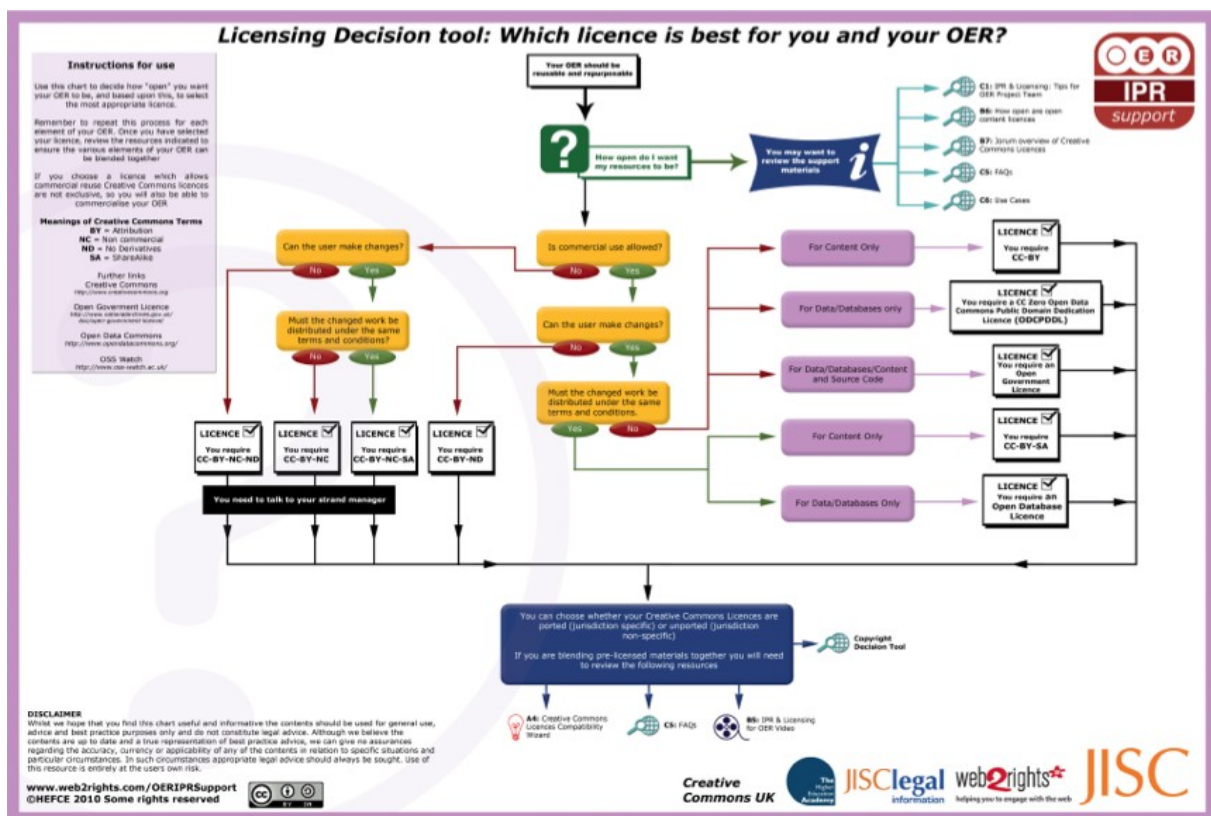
Licensing Decision tool: Which licence is best for you and your OER?

OER IPR support

Instructions for use

Use this chart to decide how "open" you want your OER to be, and based upon this, to select the most appropriate licence.

Remember to repeat this process for each element of your OER. Once you have selected your licence, review the resources indicated to ensure the various elements of your OER can be blended together

If you choose a licence which allows commercial reuse Creative Commons licences are not exclusive, so you will also be able to commercialise your OER

Meanings of Creative Commons Terms
BY = Attribution
NC = Non commercial
ND = No Derivatives
SA = ShareAlike

Further links
Creative Commons
http://www.creativecommons.org

Open Government Licence
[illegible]

Open Data Commons
http://www.opendatacommons.org/

OSS Watch
http://www.oss-watch.ac.uk/

Your OER should be reusable and repurposable

How open do I want my resources to be?

You may want to review the support materials

C1: IPR & Licensing: Tips for OER Project Team
B6: How open are open content licences
B7: Jorum overview of Creative Commons Licences
C5: FAQs
C6: Use Cases

Can the user make changes?
No Yes

Is commercial use allowed?
No Yes

Must the changed work be distributed under the same terms and conditions?
No Yes

Can the user make changes?
No Yes

Must the changed work be distributed under the same terms and conditions.
Yes No

For Content Only
LICENCE You require CC-BY

For Data/Databases only
LICENCE You require a CC Zero Open Data Commons Public Domain Dedication Licence (ODCPDDL)

For Data/Databases/Content and Source Code
LICENCE You require an Open Government Licence

For Content Only
LICENCE You require CC-BY-SA

For Data/Databases Only
LICENCE You require an Open Database Licence

LICENCE You require CC-BY-NC-ND
LICENCE You require CC-BY-NC
LICENCE You require CC-BY-NC-SA
LICENCE You require CC-BY-ND

You need to talk to your strand manager

You can choose whether your Creative Commons Licences are ported (jurisdiction specific) or unported (jurisdiction non-specific)

If you are blending pre-licensed materials together you will need to review the following resources

Copyright Decision Tool

A4: Creative Commons Licences Compatibility Wizard
C5: FAQs
B5: IPR & Licensing for OER Video

DISCLAIMER
Whilst we hope that you find this chart useful and informative the contents should be used for general use, advice and best practice purposes only and do not constitute legal advice. Although we believe the contents are up to date and a true representation of best practice advice, we can give no assurances regarding the accuracy, currency or applicability of any of the contents in relation to specific situations and particular circumstances. In such circumstances appropriate legal advice should always be sought. Use of this resource is entirely at the users own risk.

www.web2rights.com/OERIPRSupport
©HEFCE 2010 Some rights reserved

Creative Commons UK
The Higher Education Academy
JISClegal information
web2rights helping you to engage with the web
JISC